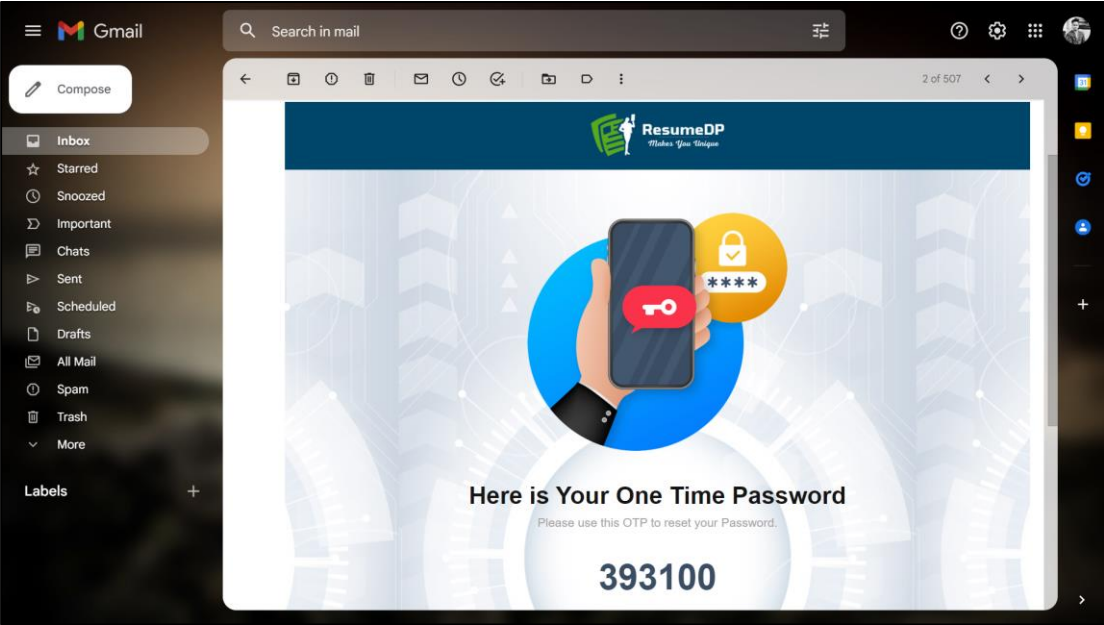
Gmail

Search in mail

Compose

Inbox
Starred
Snoozed
Important
Chats
Sent
Scheduled
Drafts
All Mail
Spam
Trash
More

Labels

2 of 507

ResumeDP
Makes You Unique

****

Here is Your One Time Password

Please use this OTP to reset your Password.

393100